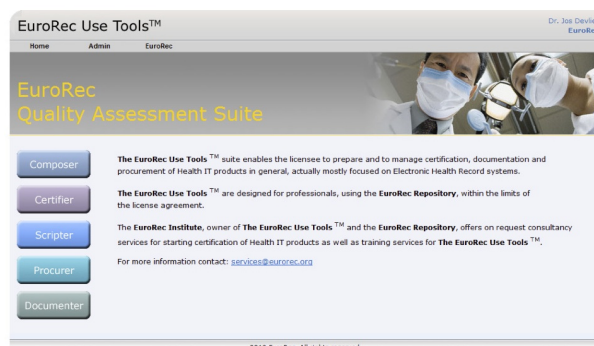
EuroRec Use Tools™

Dr. Jos Devlie
EuroRe

Home Admin EuroRec

EuroRec
Quality Assessment Suite

Composer

Certifier

Scripter

Procurer

Documenter

The EuroRec Use Tools ™ suite enables the licensee to prepare and to manage certification, documentation and procurement of Health IT products in general, actually mostly focused on Electronic Health Record systems.

The EuroRec Use Tools ™ are designed for professionals, using the EuroRec Repository, within the limits of the license agreement.

The EuroRec Institute, owner of The EuroRec Use Tools ™ and the EuroRec Repository, offers on request consultancy services for starting certification of Health IT products as well as training services for The EuroRec Use Tools ™.

For more information contact: services@eurorec.org

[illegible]